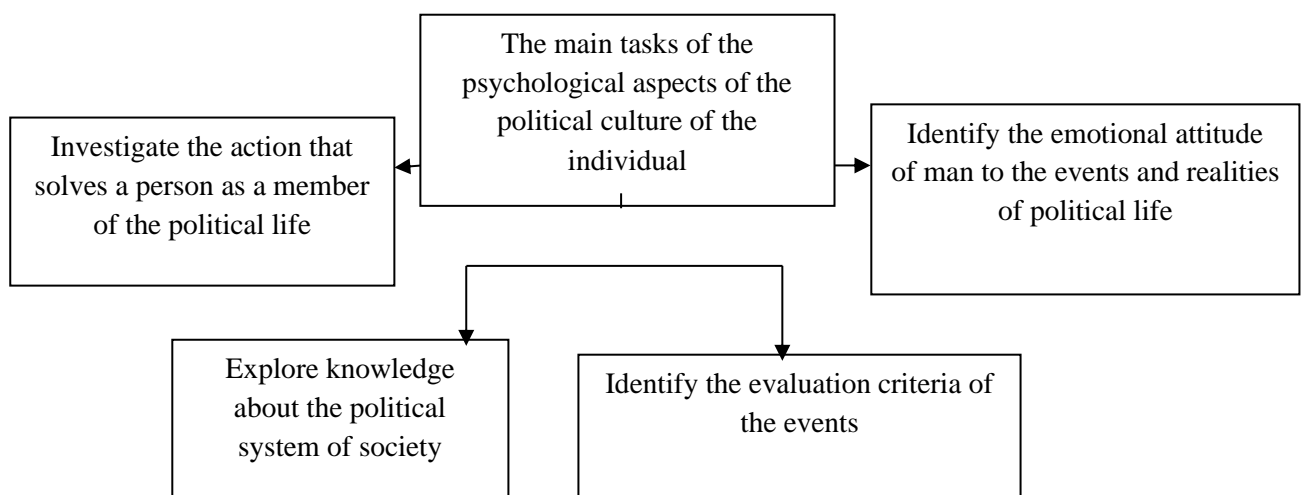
The main tasks of the psychological aspects of the political culture of the individual

Investigate the action that solves a person as a member of the political life

Identify the emotional attitude of man to the events and realities of political life

Explore knowledge about the political system of society

Identify the evaluation criteria of the events